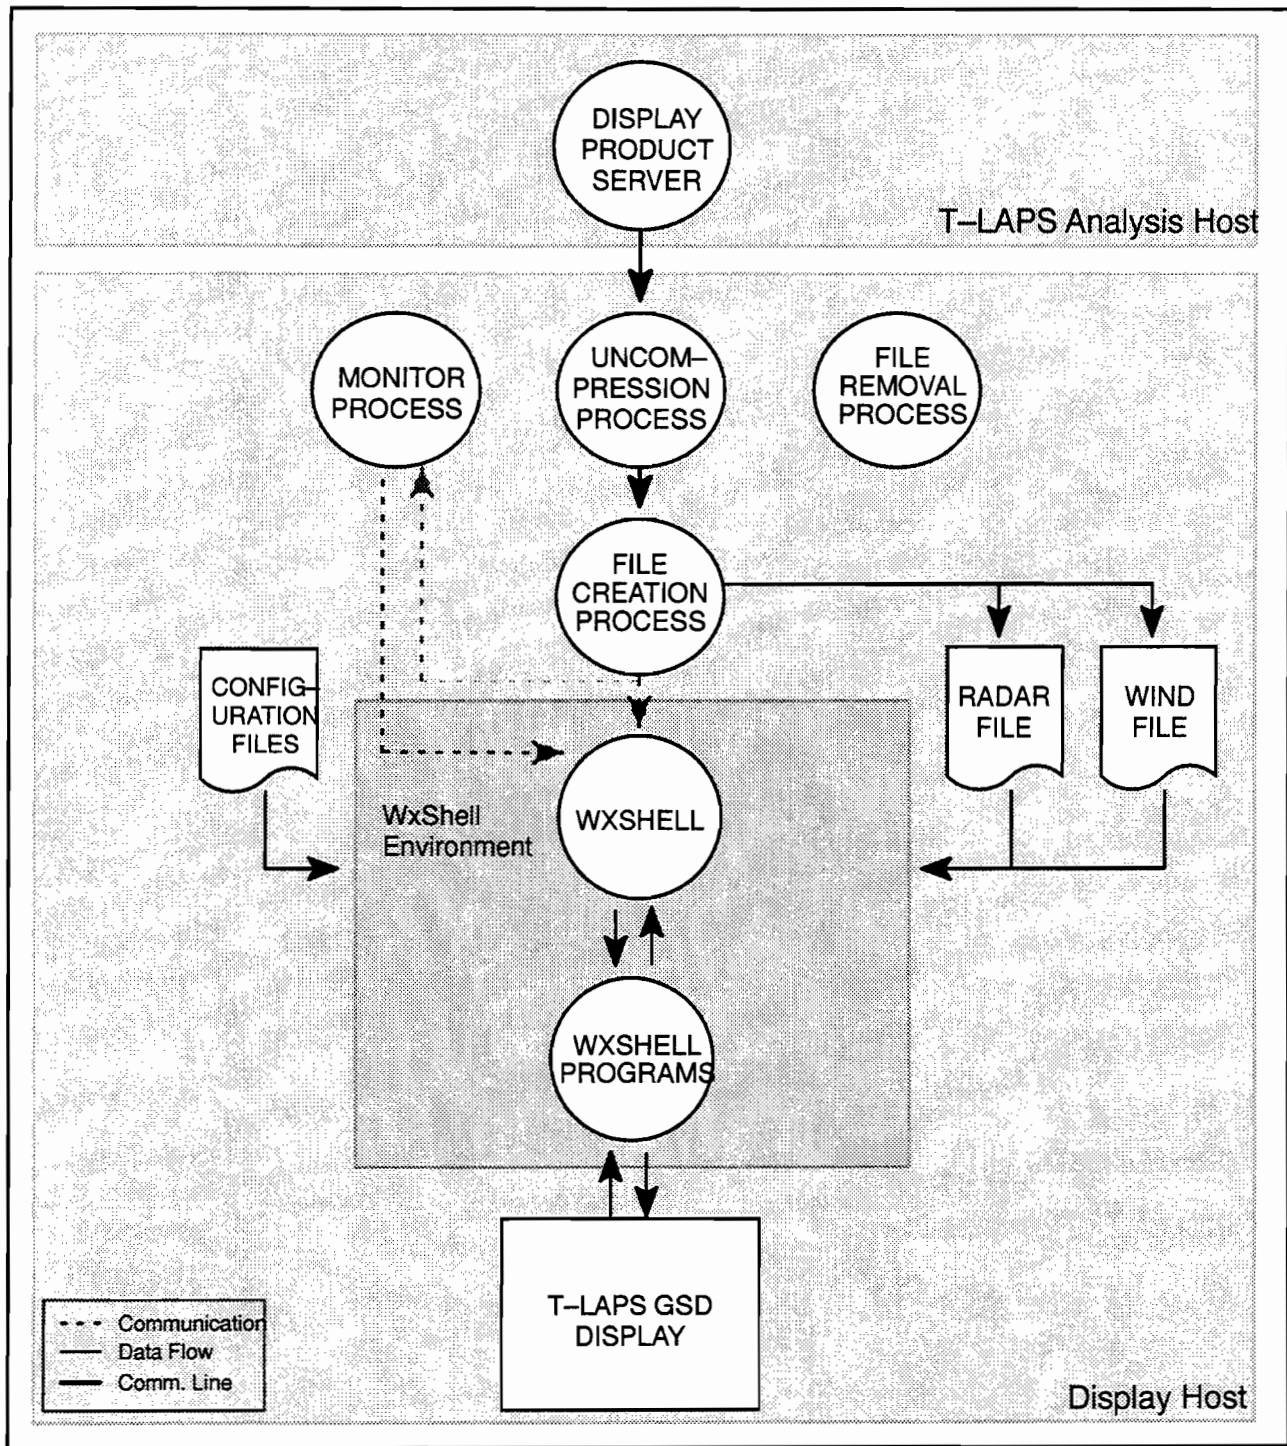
DISPLAY PRODUCT SERVER

T–LAPS Analysis Host

MONITOR PROCESS

UNCOM–PRESSION PROCESS

FILE REMOVAL PROCESS

FILE CREATION PROCESS

CONFIG–URATION FILES

RADAR FILE

WIND FILE

WxShell Environment

WXSHELL

WXSHELL PROGRAMS

T–LAPS GSD DISPLAY

Communication
Data Flow
Comm. Line

Display Host